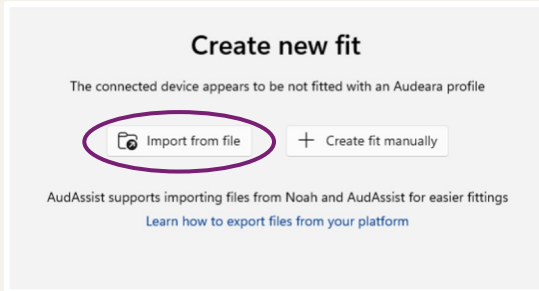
Create new fit

The connected device appears to be not fitted with an Audeara profile

Import from file

+ Create fit manually

AudAssist supports importing files from Noah and AudAssist for easier fittings

Learn how to export files from your platform